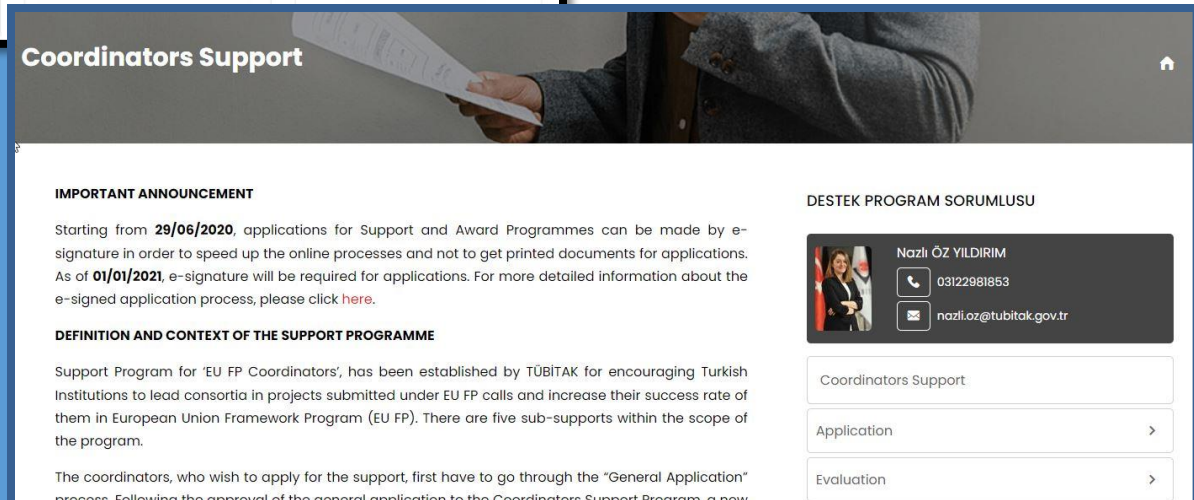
Coordinators Support

IMPORTANT ANNOUNCEMENT

Starting from **29/06/2020**, applications for Support and Award Programmes can be made by e-signature in order to speed up the online processes and not to get printed documents for applications. As of **01/01/2021**, e-signature will be required for applications. For more detailed information about the e-signed application process, please click here.

DEFINITION AND CONTEXT OF THE SUPPORT PROGRAMME

Support Program for 'EU FP Coordinators', has been established by TÜBİTAK for encouraging Turkish Institutions to lead consortia in projects submitted under EU FP calls and increase their success rate of them in European Union Framework Program (EU FP). There are five sub-supports within the scope of the program.

The coordinators, who wish to apply for the support, first have to go through the "General Application" process. Following the approval of the general application to the Coordinators Support Program, a new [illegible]

DESTEK PROGRAM SORUMLUSU

Nazlı ÖZ YILDIRIM
03122981853
nazli.oz@tubitak.gov.tr

Coordinators Support
Application
Evaluation